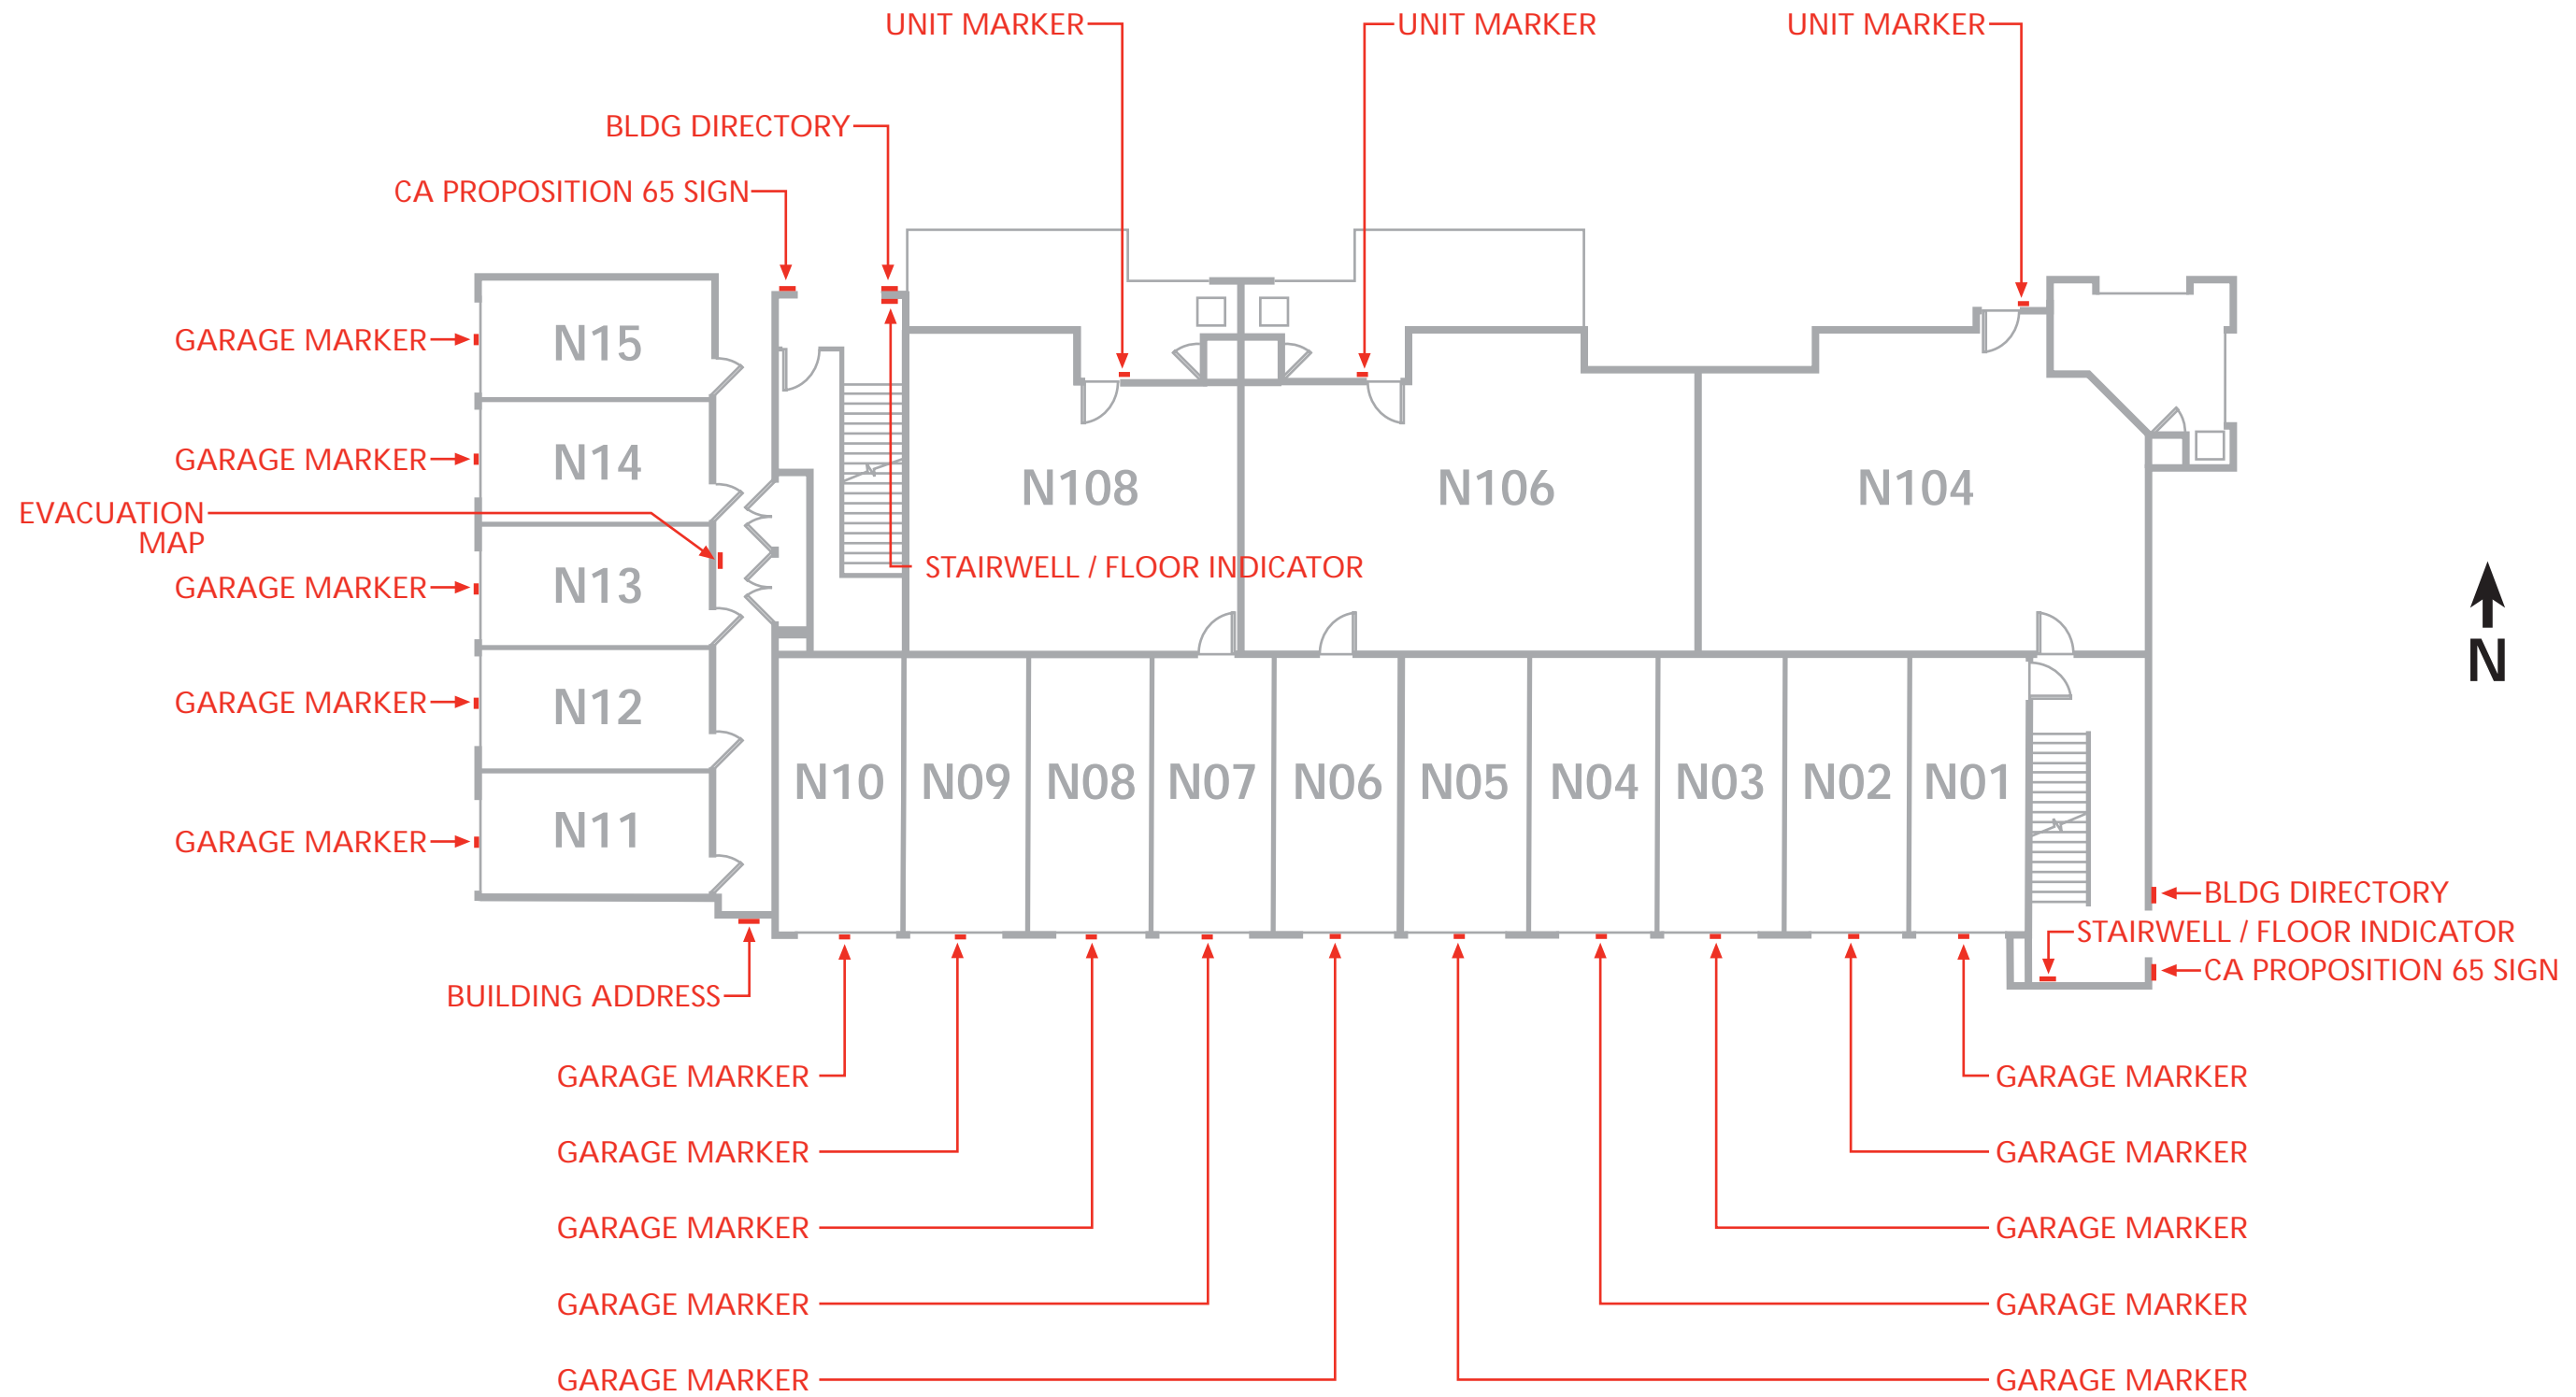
UNIT MARKER
UNIT MARKER
UNIT MARKER
BLDG DIRECTORY
CA PROPOSITION 65 SIGN
GARAGE MARKER
N15
GARAGE MARKER
N14
EVACUATION MAP
N108
N106
N104
STAIRWELL / FLOOR INDICATOR
GARAGE MARKER
N13
GARAGE MARKER
N12
N10
N09
N08
N07
N06
N05
N04
N03
N02
N01
N
GARAGE MARKER
N11
BLDG DIRECTORY
STAIRWELL / FLOOR INDICATOR
CA PROPOSITION 65 SIGN
BUILDING ADDRESS
GARAGE MARKER
GARAGE MARKER
GARAGE MARKER
GARAGE MARKER
GARAGE MARKER
GARAGE MARKER
GARAGE MARKER
GARAGE MARKER
GARAGE MARKER
GARAGE MARKER